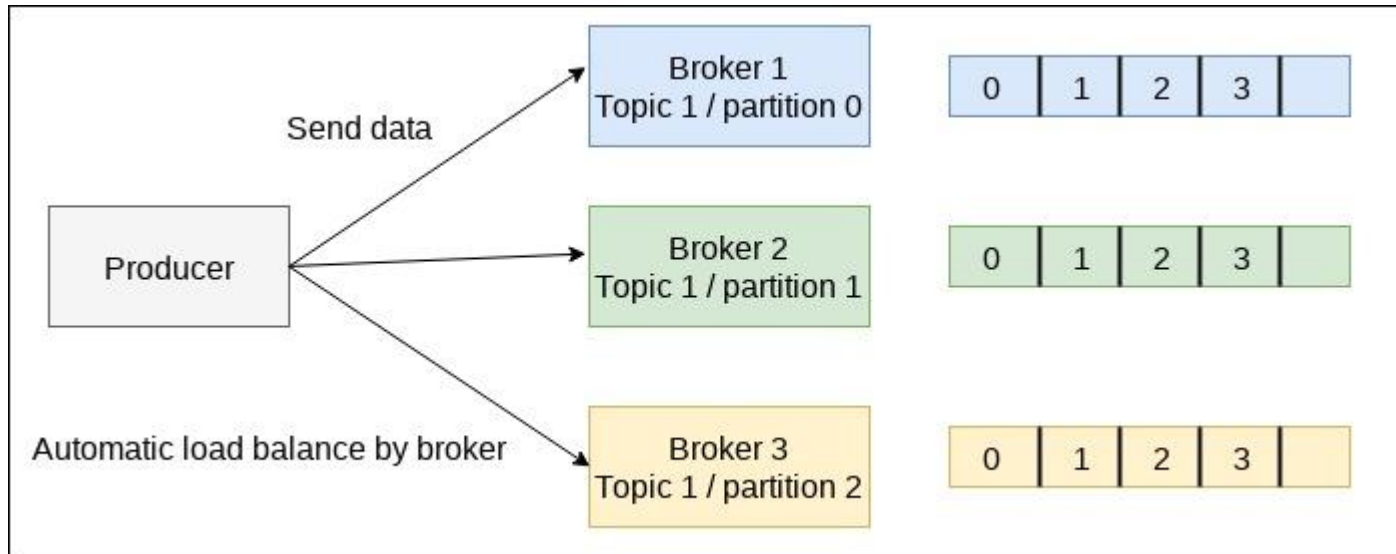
Send data

Producer

Automatic load balance by broker

Broker 1
Topic 1 / partition 0

Broker 2
Topic 1 / partition 1

Broker 3
Topic 1 / partition 2

| 0 | 1 | 2 | 3 | |
|---|---|---|---|---|

| 0 | 1 | 2 | 3 | |
|---|---|---|---|---|

| 0 | 1 | 2 | 3 | |
|---|---|---|---|---|